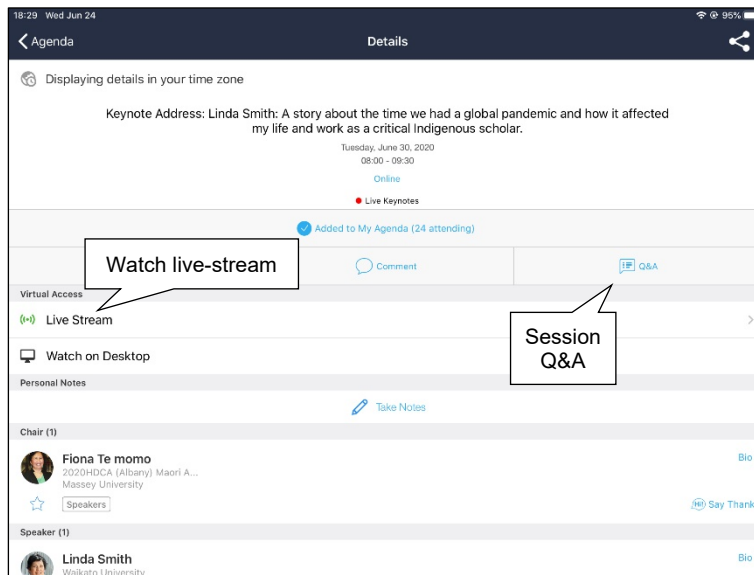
18:29 Wed Jun 24

95%

Agenda

Details

Displaying details in your time zone

Keynote Address: Linda Smith: A story about the time we had a global pandemic and how it affected my life and work as a critical Indigenous scholar.

Tuesday, June 30, 2020

08:00 - 09:30

Online

Live Keynotes

Added to My Agenda (24 attending)

Watch live-stream

Comment

Q&A

Virtual Access

Live Stream

Session Q&A

Watch on Desktop

Personal Notes

Take Notes

Chair (1)

Fiona Te momo

2020HDCA (Albany) Maori A...

Massey University

Bio

Speakers

Say Thank

Speaker (1)

Linda Smith

Waikato University

Bio